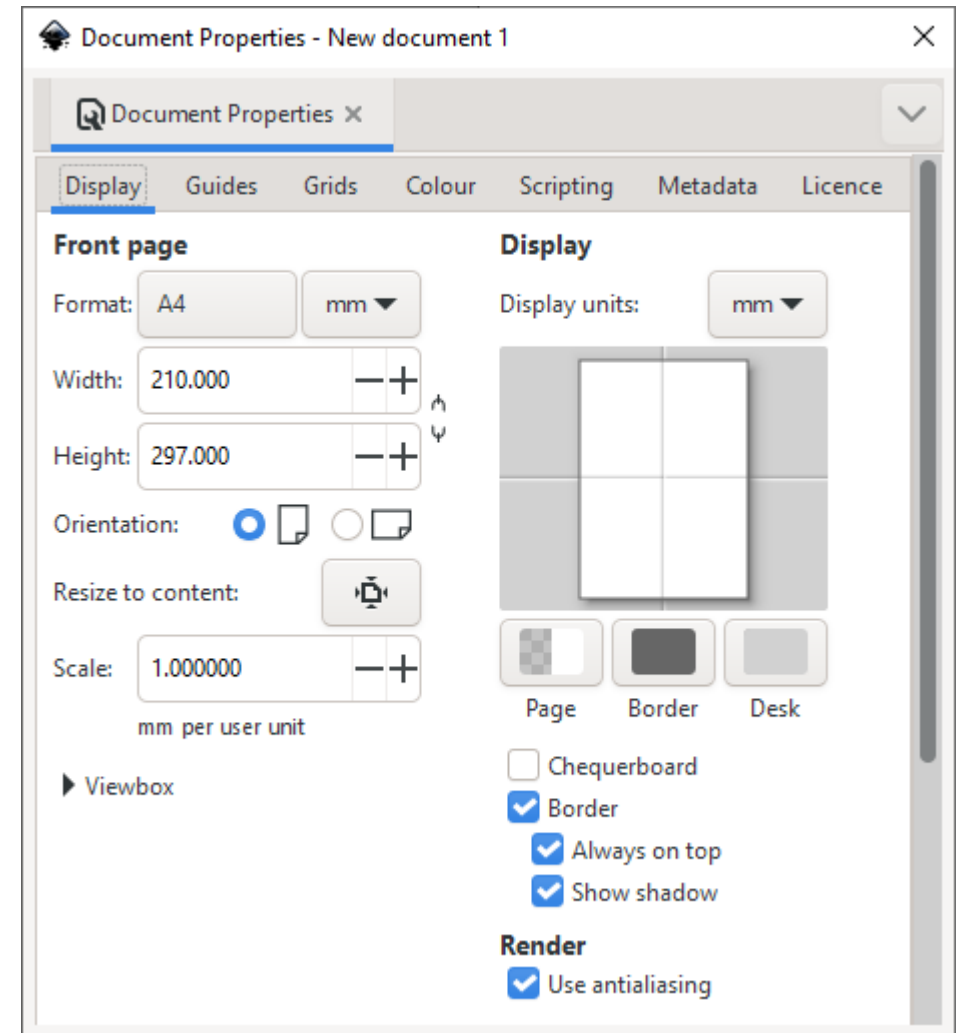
Document Properties - New document 1

Document Properties ×

Display Guides Grids Colour Scripting Metadata Licence

Front page

Format: A4 mm

Width: 210.000

Height: 297.000

Orientation:

Resize to content:

Scale: 1.000000

mm per user unit

Viewbox

Display

Display units: mm

Page Border Desk

Chequerboard

Border

Always on top

Show shadow

Render

Use antialiasing